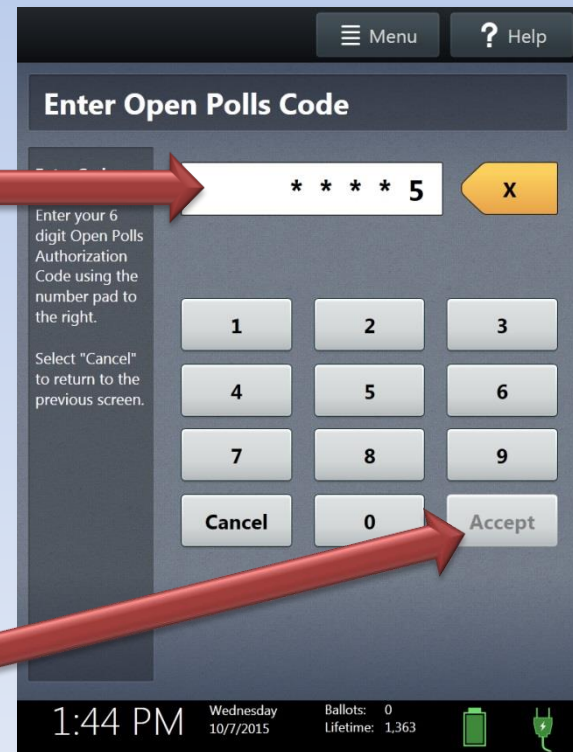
Menu

? Help

Enter Open Polls Code

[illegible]

Enter your 6 digit Open Polls Authorization Code using the number pad to the right.

Select "Cancel" to return to the previous screen.

* * * * 5

X

| 1 | 2 | 3 |
|---|---|---|
| 4 | 5 | 6 |
| 7 | 8 | 9 |
| Cancel | 0 | Accept |

1:44 PM

Wednesday 10/7/2015

Ballots: 0
Lifetime: 1,363